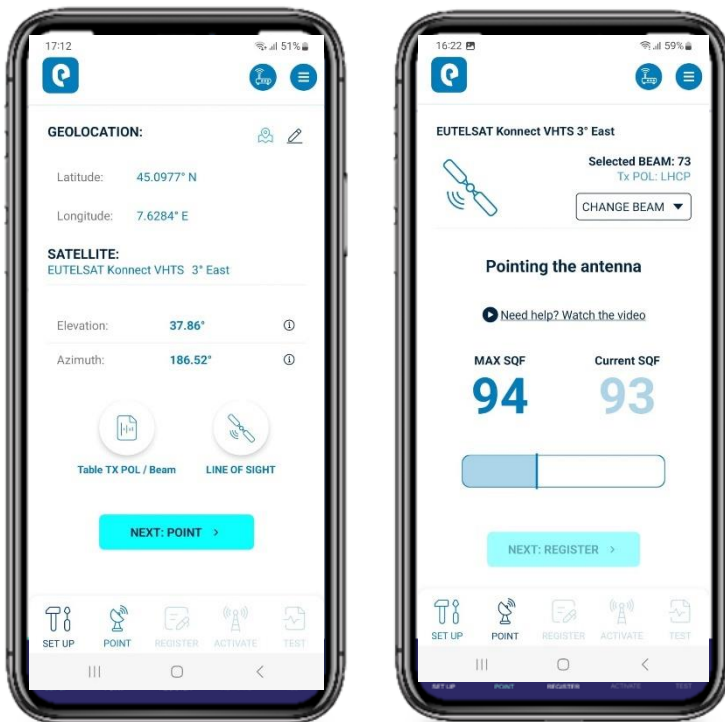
17:12 51%

GEOLOCATION:

Latitude: 45.0977° N

Longitude: 7.6284° E

SATELLITE:
EUTELSAT Konnect VHTS 3° East

Elevation: 37.86°

Azimuth: 186.52°

Table TX POL / Beam

LINE OF SIGHT

NEXT: POINT >

SET UP POINT REGISTER ACTIVATE TEST

16:22 59%

EUTELSAT Konnect VHTS 3° East

Selected BEAM: 73
Tx POL: LHCP

CHANGE BEAM

Pointing the antenna

Need help? Watch the video

MAX SQF 94

Current SQF 93

NEXT: REGISTER >

SET UP POINT REGISTER ACTIVATE TEST

SET UP POINT REGISTER ACTIVATE TEST